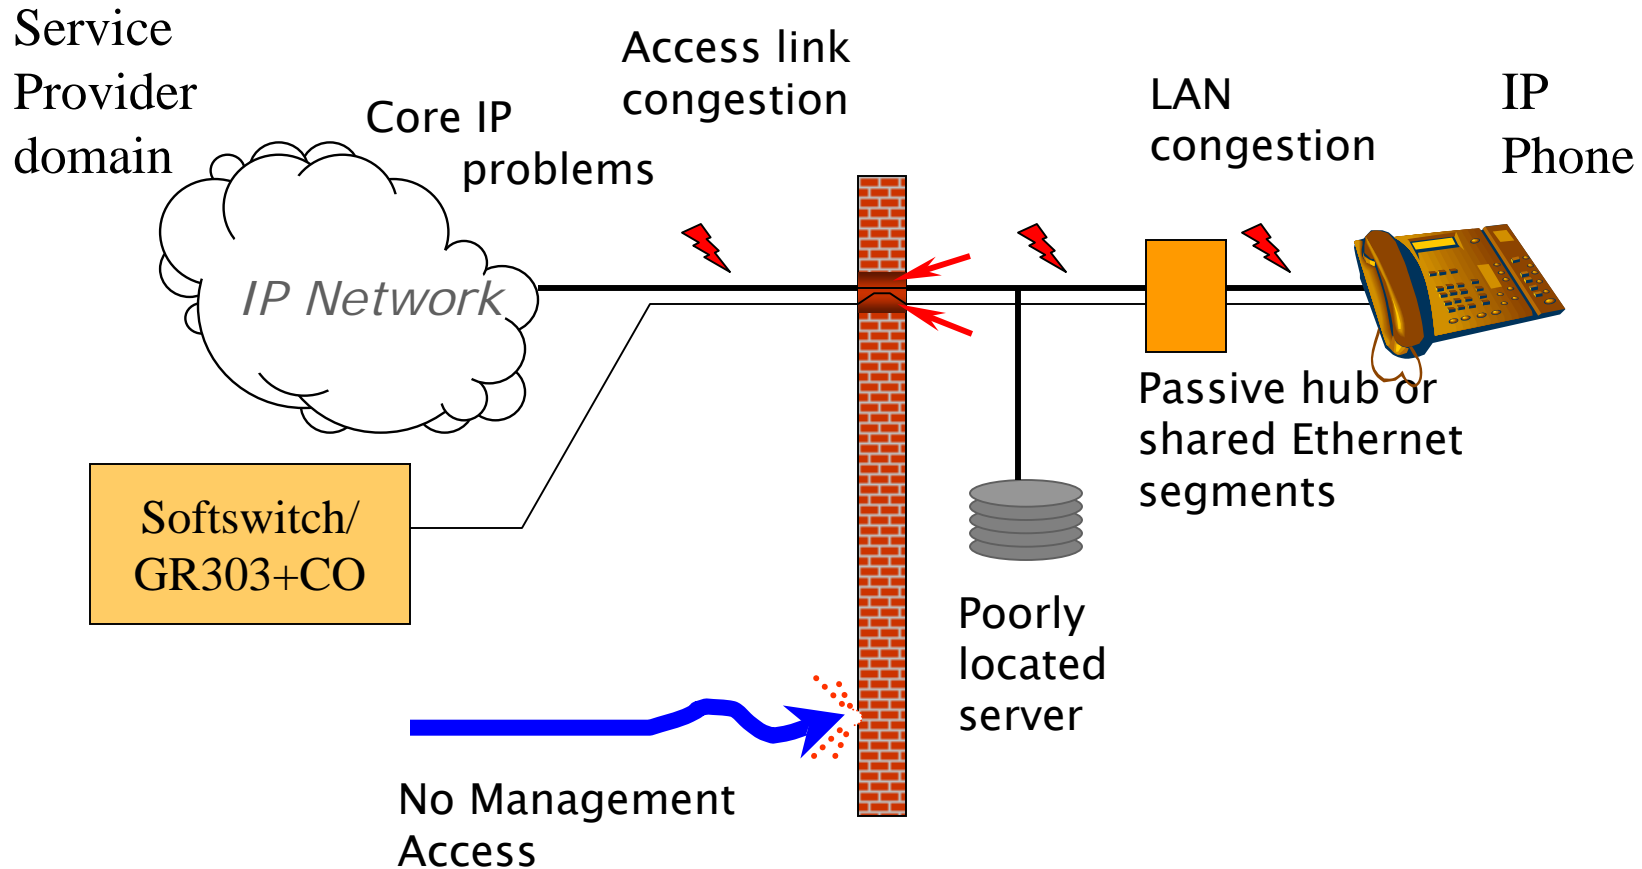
Service Provider domain

Core IP problems

Access link congestion

LAN congestion

IP Phone

IP Network

Softswitch/ GR303+CO

Passive hub or shared Ethernet segments

Poorly located server

No Management Access